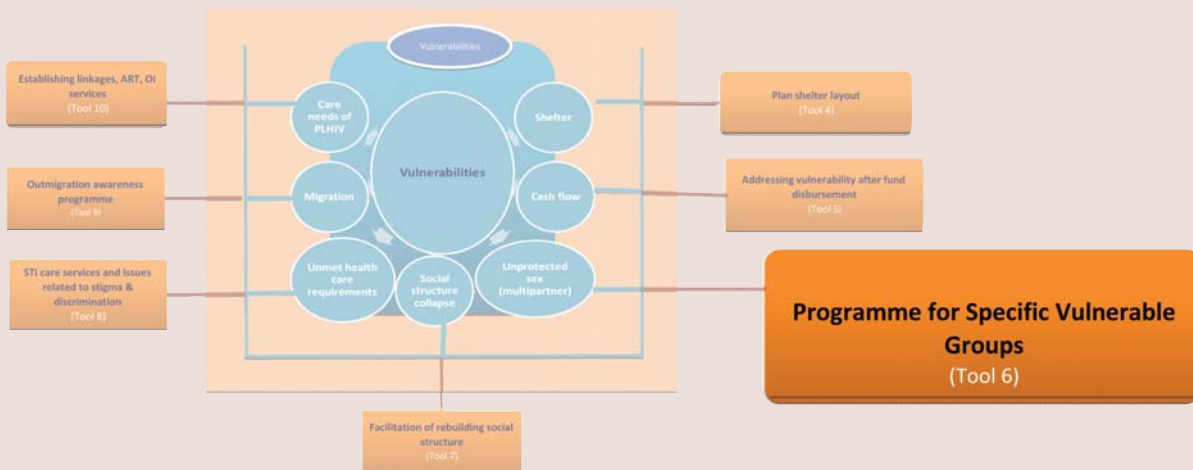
Vulnerabilities

Establishing linkages, ART, OI services
(Tool 10)

Care needs of PLHIV

Shelter

Plan shelter layout
(Tool 4)

Vulnerabilities

Outmigration awareness programme
(Tool 9)

Migration

Cash flow

Addressing vulnerability after fund disbursement
(Tool 5)

STI care services and issues related to stigma & discrimination
(Tool 8)

Unmet health care requirements

Social structure collapse

Unprotected sex (multipartner)

Programme for Specific Vulnerable Groups
(Tool 6)

Facilitation of rebuilding social structure
(Tool 7)